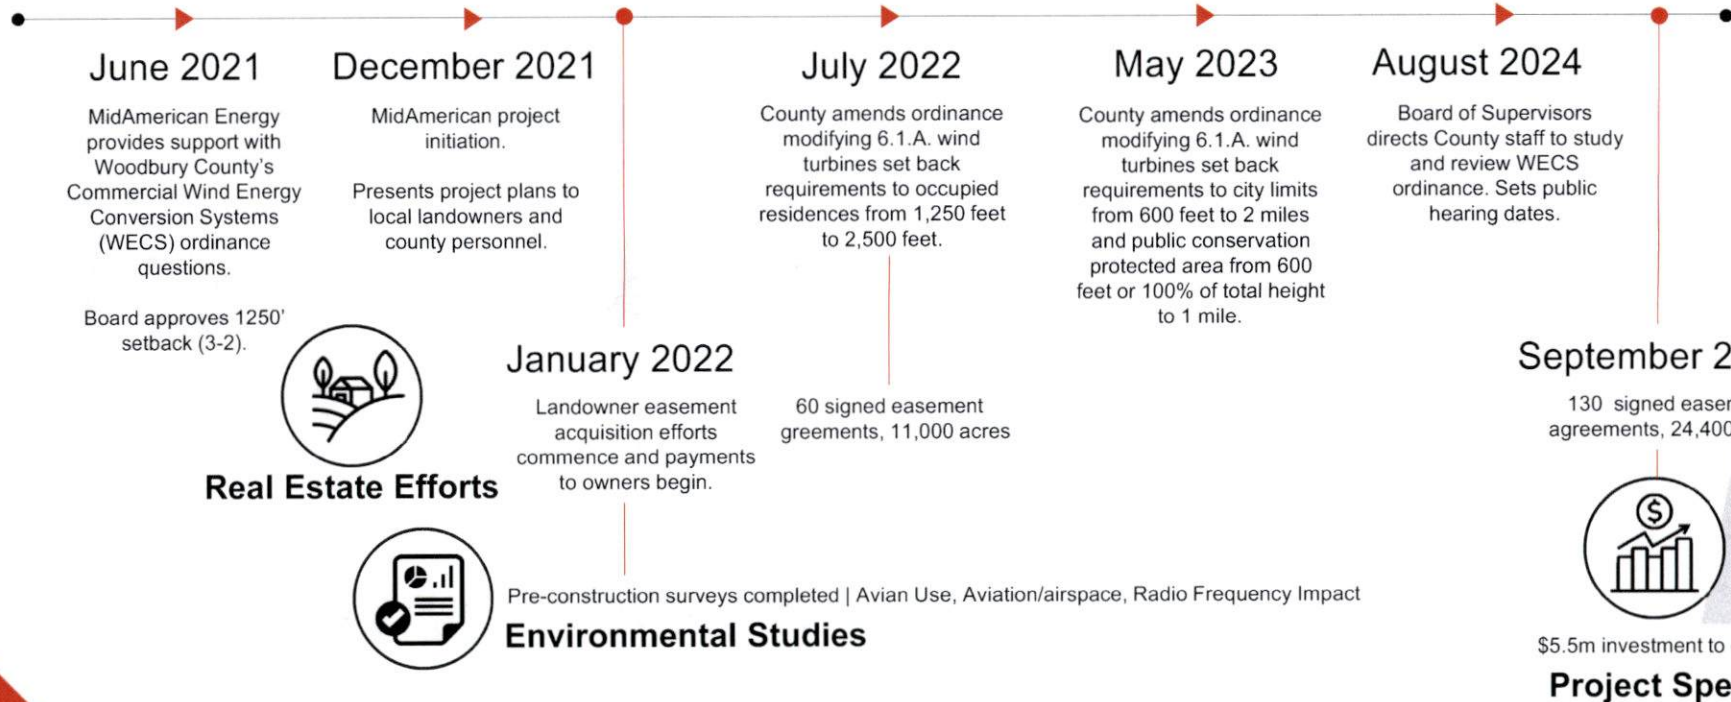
June 2021

MidAmerican Energy provides support with Woodbury County's Commercial Wind Energy Conversion Systems (WECS) ordinance questions.

Board approves 1250' setback (3-2).

December 2021

MidAmerican project initiation.

Presents project plans to local landowners and county personnel.

July 2022

County amends ordinance modifying 6.1.A. wind turbines set back requirements to occupied residences from 1,250 feet to 2,500 feet.

May 2023

County amends ordinance modifying 6.1.A. wind turbines set back requirements to city limits from 600 feet to 2 miles and public conservation protected area from 600 feet or 100% of total height to 1 mile.

August 2024

Board of Supervisors directs County staff to study and review WECS ordinance. Sets public hearing dates.

January 2022

Landowner easement acquisition efforts commence and payments to owners begin.

60 signed easement greements, 11,000 acres

September 2

130 signed easer agreements, 24,400

Real Estate Efforts

Pre-construction surveys completed | Avian Use, Aviation/airspace, Radio Frequency Impact

Environmental Studies

$5.5m investment to

Project Spe